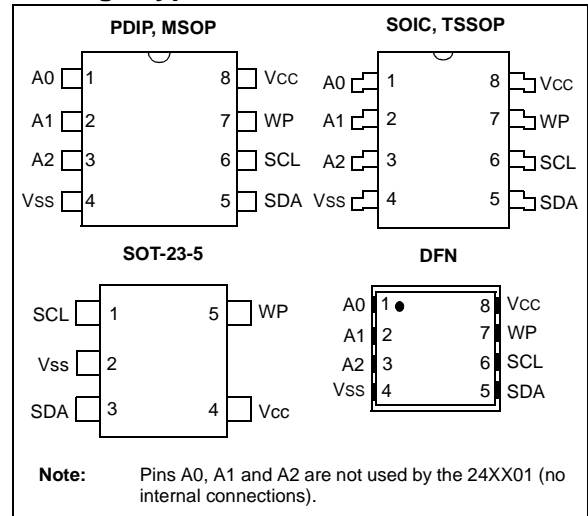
PDIP, MSOP

A0 1 8 Vcc
A1 2 7 WP
A2 3 6 SCL
Vss 4 5 SDA

SOIC, TSSOP

A0 1 8 Vcc
A1 2 7 WP
A2 3 6 SCL
Vss 4 5 SDA

SOT-23-5

SCL 1 5 WP
Vss 2
SDA 3 4 Vcc

DFN

A0 1 8 Vcc
A1 2 7 WP
A2 3 6 SCL
Vss 4 5 SDA

Note: Pins A0, A1 and A2 are not used by the 24XX01 (no internal connections).